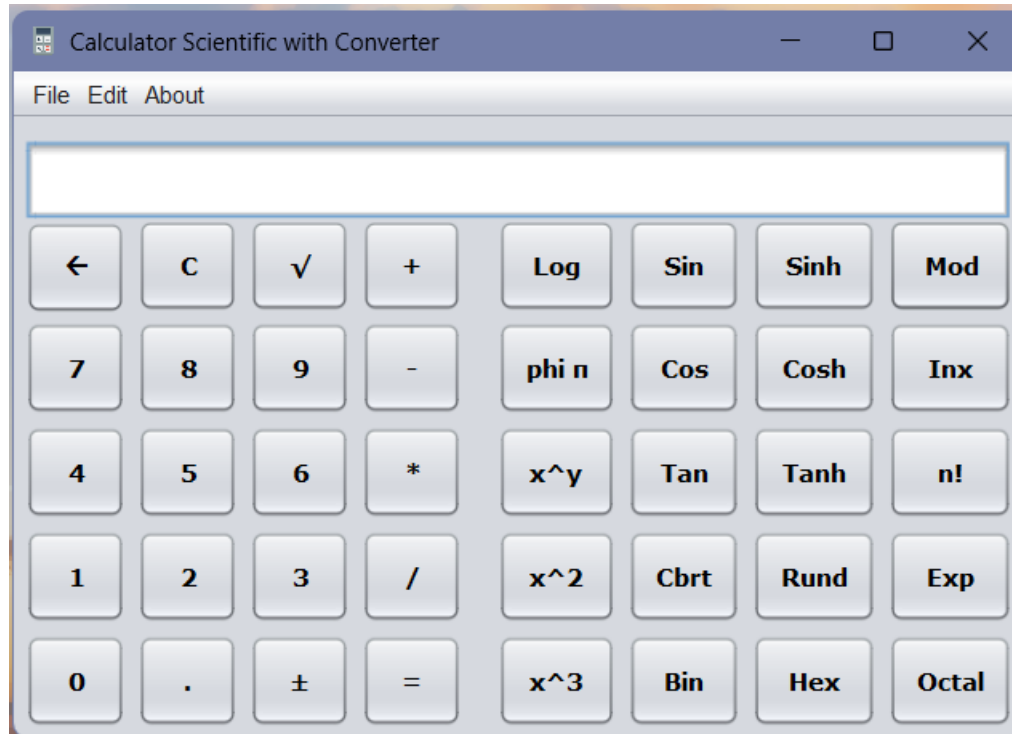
Calculator Scientific with Converter

File Edit About

| ← | C | √ | + | Log | Sin | Sinh | Mod |
|---|---|---|---|---|---|---|---|
| 7 | 8 | 9 | - | phi π | Cos | Cosh | Inx |
| 4 | 5 | 6 | * | x^y | Tan | Tanh | n! |
| 1 | 2 | 3 | / | x^2 | Cbrt | Rund | Exp |
| 0 | . | ± | = | x^3 | Bin | Hex | Octal |